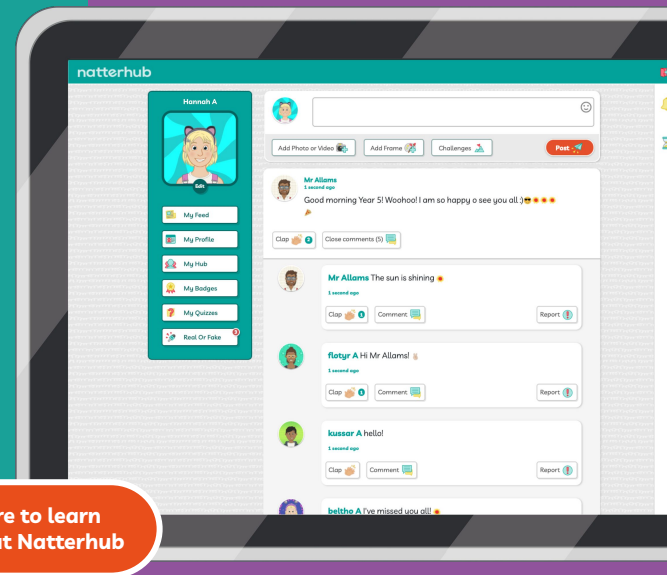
natterhub

Hannah A

Edit

My Feed

My Profile

My Hub

My Badges

My Quizzes

Real Or Fake

Add Photo or Video

Add Frame

Challenges

Post

Mr Allams
1 second ago
Good morning Year 5! Woohoo! I am so happy o see you all :)

Clap 1

Close comments (5)

Mr Allams The sun is shining
1 second ago
Clap 1
Comment
Report

flotyr A Hi Mr Allams!
1 second ago
Clap
Comment
Report

kussar A hello!
1 second ago
Clap
Comment
Report

beltho A I've missed you all!

re to learn
ut Natterhub